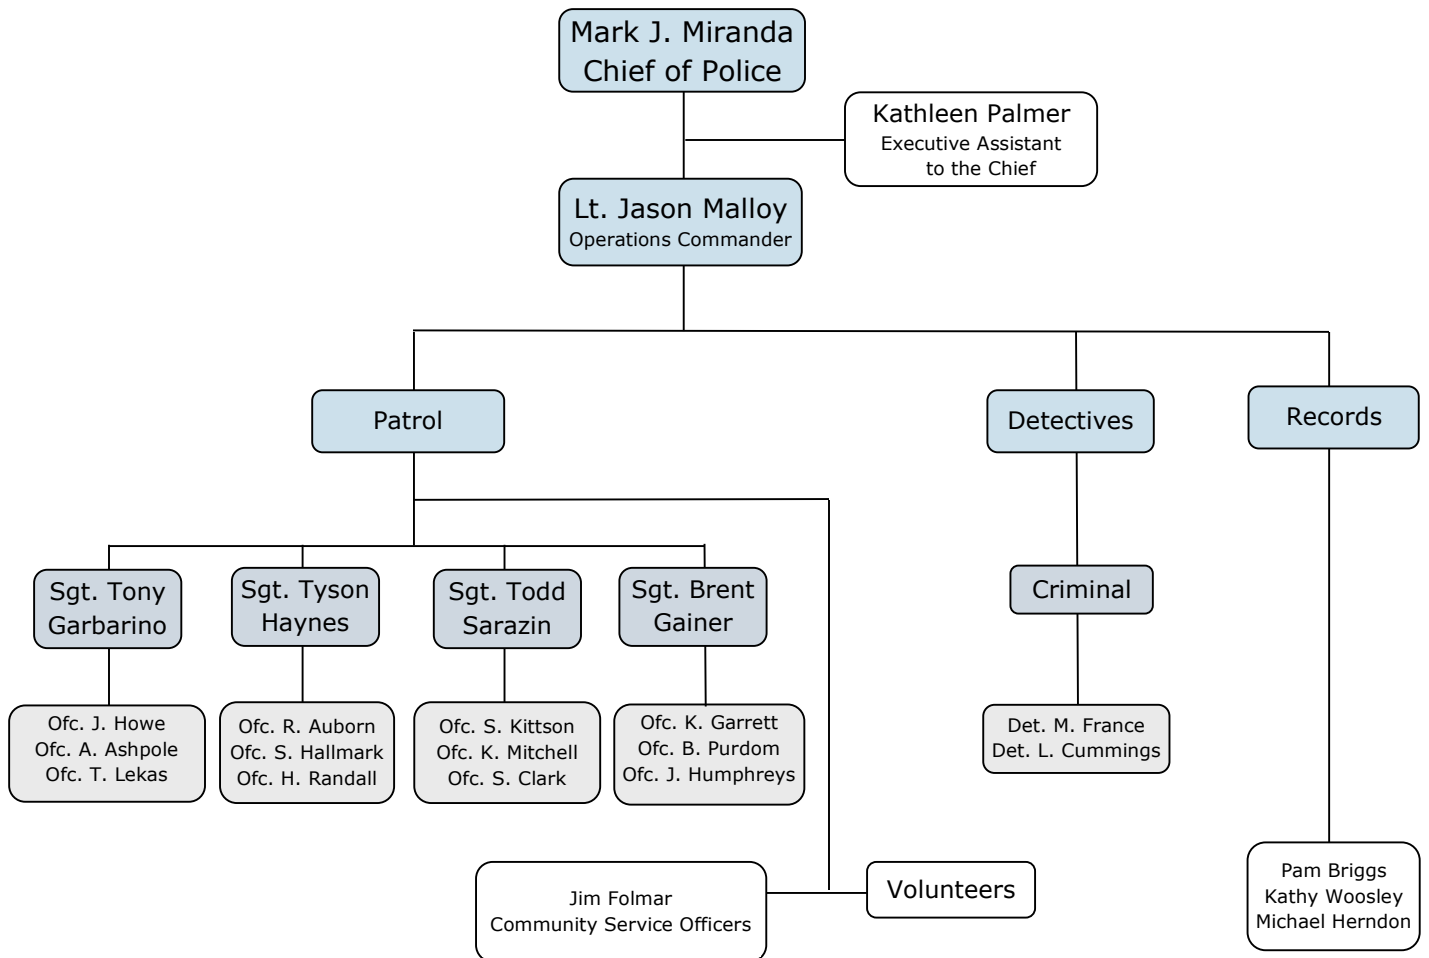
Mark J. Miranda
Chief of Police

Kathleen Palmer
Executive Assistant to the Chief

Lt. Jason Malloy
Operations Commander

Patrol

Detectives

Records

Sgt. Tony Garbarino

Sgt. Tyson Haynes

Sgt. Todd Sarazin

Sgt. Brent Gainer

Criminal

Ofc. J. Howe
Ofc. A. Ashpole
Ofc. T. Lekas

Ofc. R. Auborn
Ofc. S. Hallmark
Ofc. H. Randall

Ofc. S. Kittson
Ofc. K. Mitchell
Ofc. S. Clark

Ofc. K. Garrett
Ofc. B. Purdom
Ofc. J. Humphreys

Det. M. France
Det. L. Cummings

Jim Folmar
Community Service Officers

Volunteers

Pam Briggs
Kathy Woosley
Michael Herndon